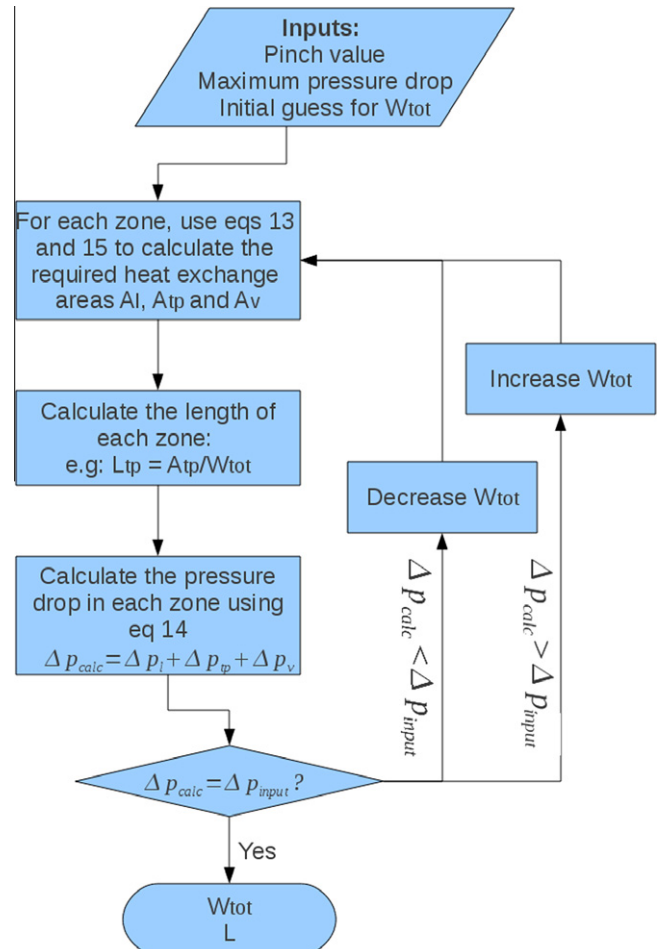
Inputs:
Pinch value
Maximum pressure drop
Initial guess for Wtot

For each zone, use eqs 13 and 15 to calculate the required heat exchange areas Al, Atp and Av

Calculate the length of each zone:
e.g: Ltp = Atp/Wtot

Calculate the pressure drop in each zone using eq 14
$\Delta p_{calc} = \Delta p_l + \Delta p_{tp} + \Delta p_v$

$\Delta p_{calc} = \Delta p_{input}$ ?

Yes

Wtot
L

Decrease Wtot

Increase Wtot

$\Delta p_{calc} < \Delta p_{input}$

$\Delta p_{calc} > \Delta p_{input}$